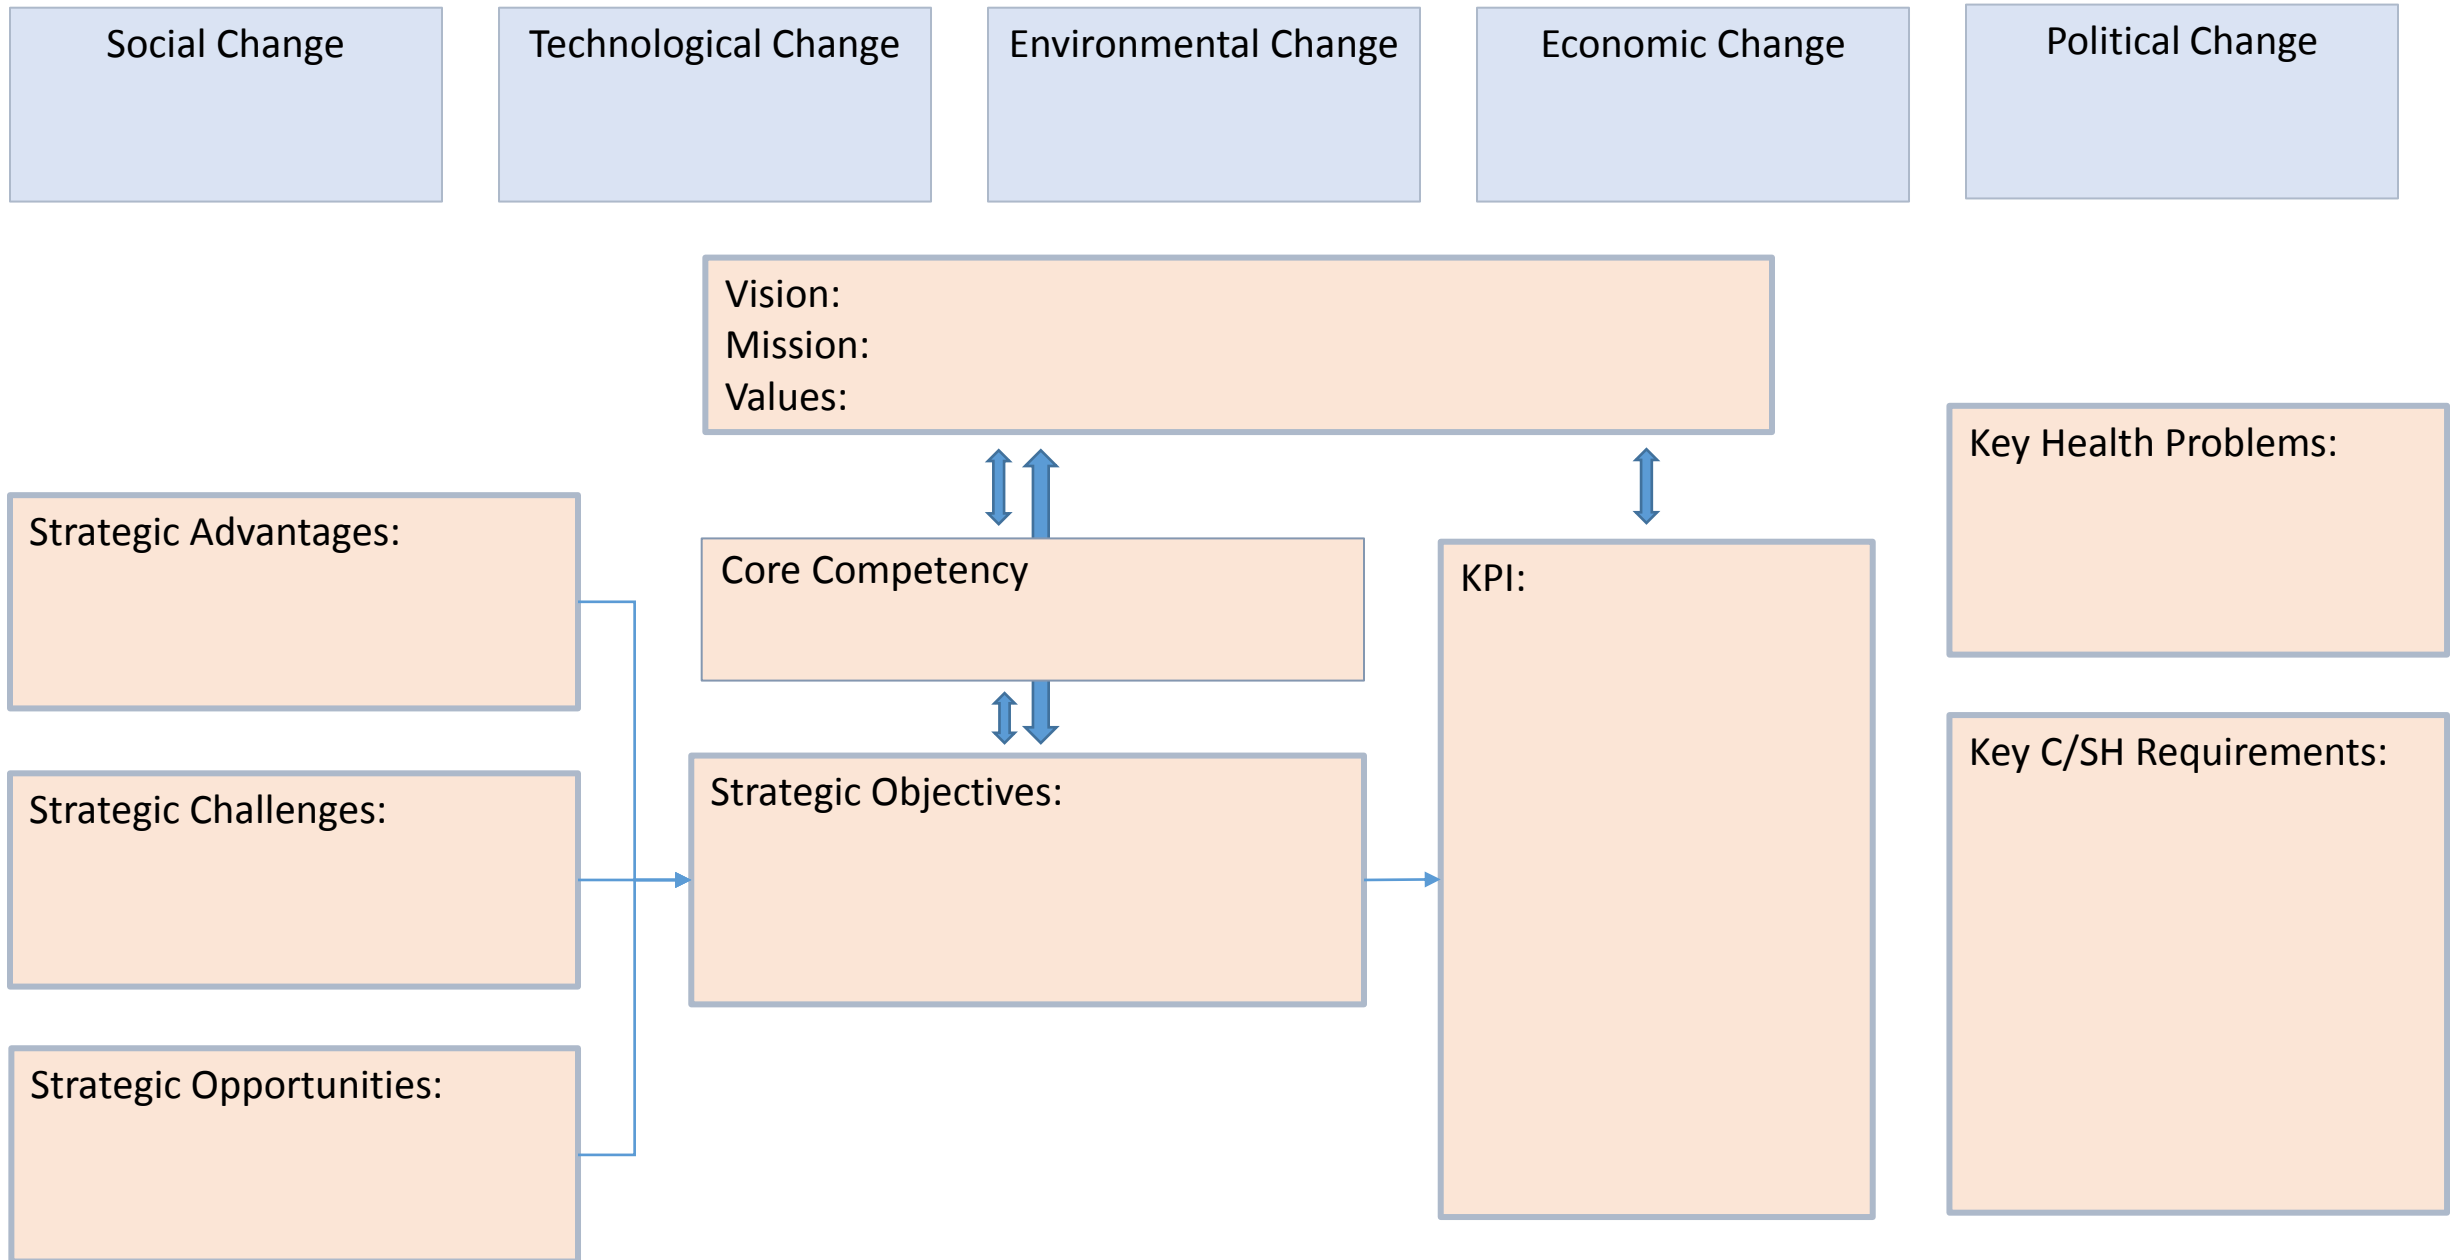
Social Change

Technological Change

Environmental Change

Economic Change

Political Change

Vision:
Mission:
Values:

Key Health Problems:

Strategic Advantages:

Core Competency

KPI:

Strategic Challenges:

Strategic Objectives:

Key C/SH Requirements:

Strategic Opportunities: